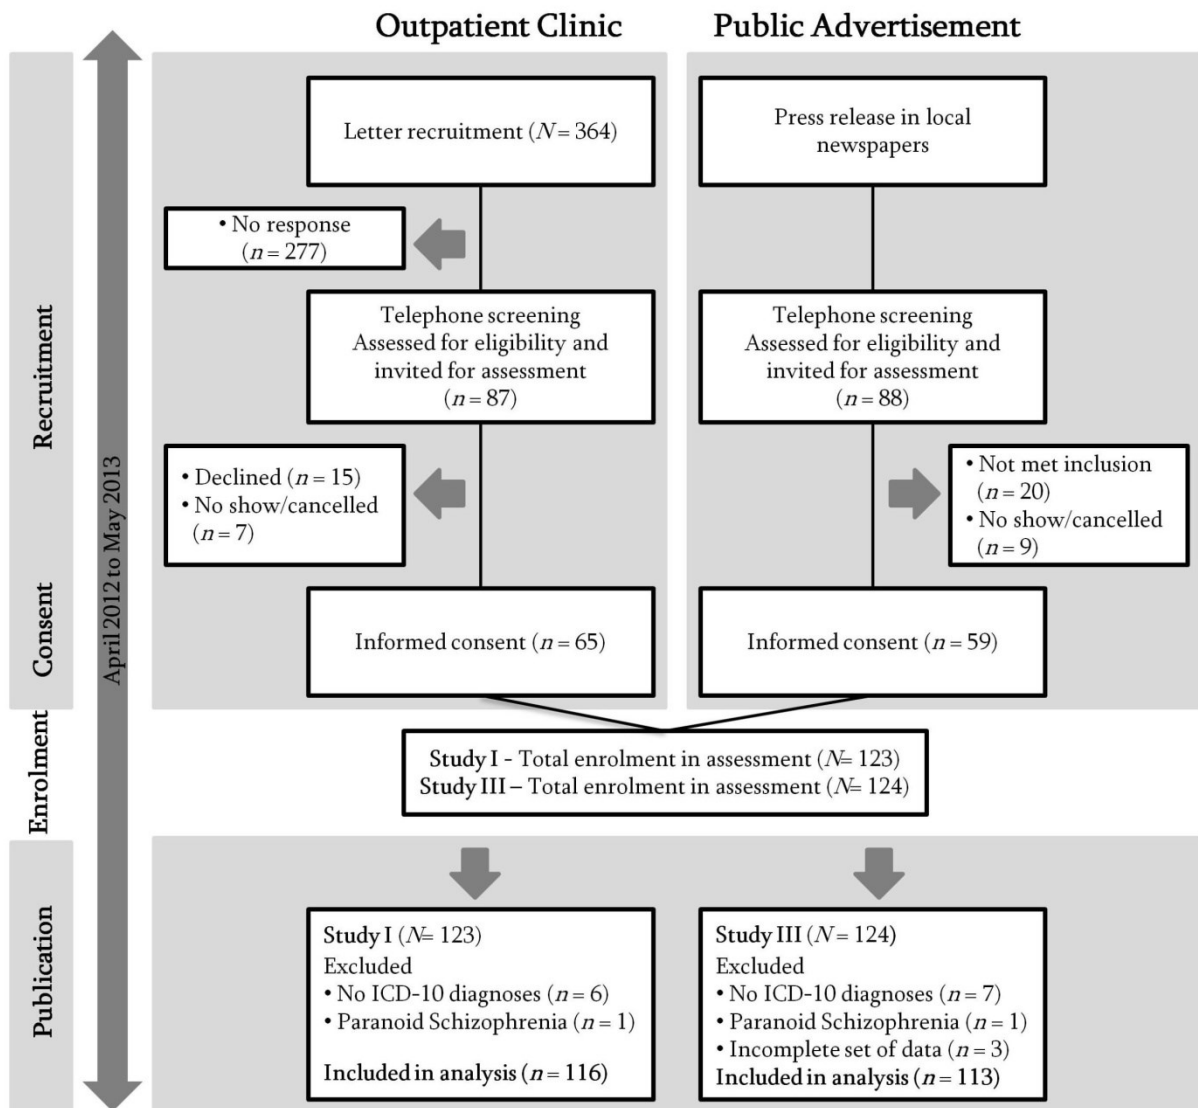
Outpatient Clinic

Public Advertisement

Recruitment

Consent

Enrolment

Publication

April 2012 to May 2013

Letter recruitment ($N = 364$)

Press release in local newspapers

• No response ($n = 277$)

Telephone screening
Assessed for eligibility and invited for assessment
($n = 87$)

Telephone screening
Assessed for eligibility and invited for assessment
($n = 88$)

• Declined ($n = 15$)
• No show/cancelled ($n = 7$)

• Not met inclusion ($n = 20$)
• No show/cancelled ($n = 9$)

Informed consent ($n = 65$)

Informed consent ($n = 59$)

Study I - Total enrolment in assessment ($N= 123$)
Study III – Total enrolment in assessment ($N= 124$)

Study I ($N= 123$)
Excluded
• No ICD-10 diagnoses ($n = 6$)
• Paranoid Schizophrenia ($n = 1$)
Included in analysis ($n = 116$)

Study III ($N = 124$)
Excluded
• No ICD-10 diagnoses ($n = 7$)
• Paranoid Schizophrenia ($n = 1$)
• Incomplete set of data ($n = 3$)
Included in analysis ($n = 113$)